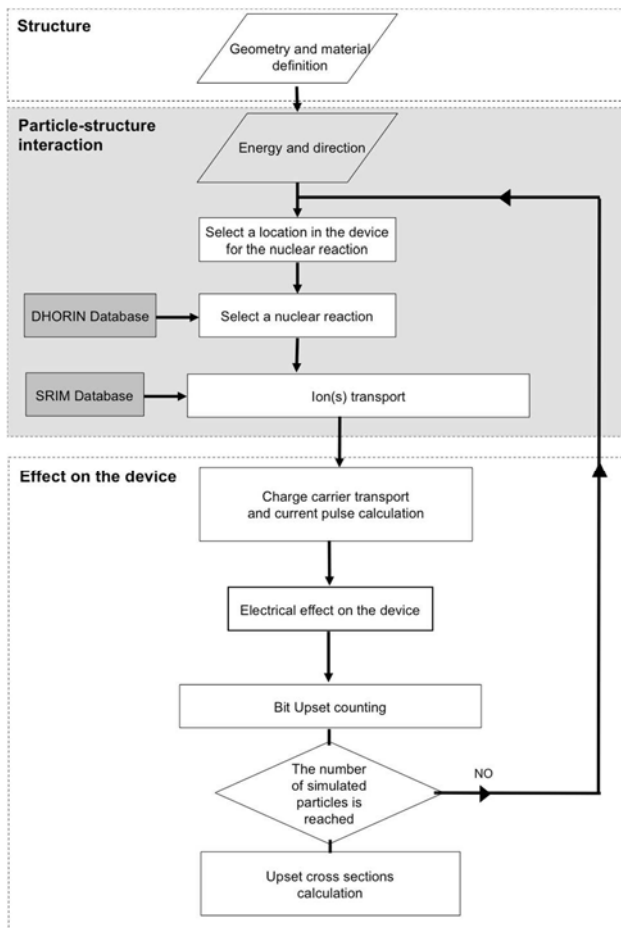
Structure

Geometry and material definition

Particle-structure interaction

Energy and direction

Select a location in the device for the nuclear reaction

DHORIN Database

Select a nuclear reaction

SRIM Database

Ion(s) transport

Effect on the device

Charge carrier transport and current pulse calculation

Electrical effect on the device

Bit Upset counting

The number of simulated particles is reached

NO

Upset cross sections calculation